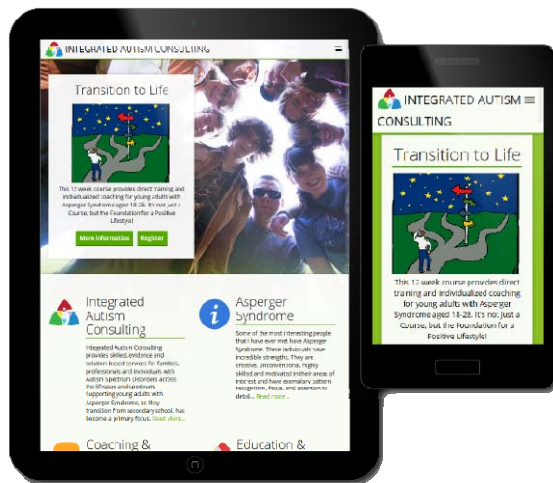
INTEGRATED AUTISM CONSULTING

Transition to Life

This 12 week course provides direct training and individualized coaching for young adults with Asperger Syndrome aged 18-28. It's not just a Course, but the Foundation for a Positive Lifestyle!

More Information Register

Integrated Autism Consulting

Integrated Autism Consulting provides skilled, evidence and solution based services for families, professionals and individuals with Autism Spectrum Disorders across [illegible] and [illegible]. Supporting young adults with Asperger Syndrome, as they transition from secondary school, has become a primary focus. Read more...

Asperger Syndrome

Some of the most interesting people that I have ever met have Asperger Syndrome. These individuals have incredible strengths. They are creative, unconventional, highly skilled and motivated in their areas of interest and have exemplary pattern recognition, focus, and attention to detail... Read more...

Coaching &

Education &

INTEGRATED AUTISM CONSULTING

Transition to Life

This 12 week course provides direct training and individualized coaching for young adults with Asperger Syndrome aged 18-28. It's not just a Course, but the Foundation for a Positive Lifestyle!